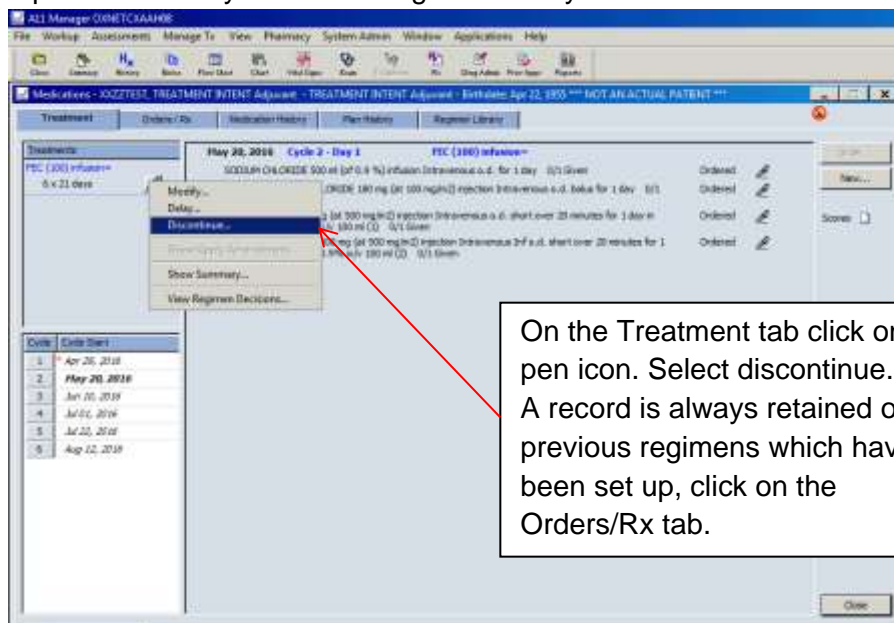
ALL Manager OXNETCXAAH08

File Workup Assessments Manage To View Pharmacy System Admin Window Applications Help

Medications - XXZZTEST, TREATMENT INTENT Adjuvant - TREATMENT INTENT Adjuvant - Birthdate: Apr 22, 1955 *** NOT AN ACTUAL PATIENT ***

Treatment | Orders / Rx | Medication History | Plan History | Regimen Library

Treatments
FEC (100) infusion
6 x 21 days

May 20, 2016 Cycle 2 - Day 1 FEC (100) infusion

SODIUM CHLORIDE 500 ml (of 0.9 %) infusion Intravenous o.d. for 1 day 0/1 Given Ordered
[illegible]ORIDE 180 mg (at 100 mg/m2) injection Intravenous o.d. bolus for 1 day 0/1 Ordered
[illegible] (at 500 mg/m2) injection Intravenous o.d. short over 20 minutes for 1 day in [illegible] 100 ml (1) 0/1 Given Ordered
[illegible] mg (at 500 mg/m2) injection Intravenous Inf o.d. short over 20 minutes for 1 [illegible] 100 ml (2) 0/1 Given Ordered

Modify...
Delay...
Discontinue...
Show Summary...
View Regimen Decisions...

New...
Scores

Cycle | Cycle Start
1 | Apr 29, 2016
2 | May 20, 2016
3 | Jun 10, 2016
4 | Jul 01, 2016
5 | Jul 22, 2016
6 | Aug 12, 2016

Close

On the Treatment tab click on pen icon. Select discontinue. A record is always retained o previous regimens which hav been set up, click on the Orders/Rx tab.